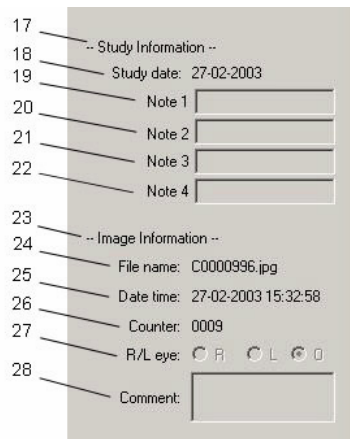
17
-- Study Information --
18
Study date: 27-02-2003
19
Note 1
20
Note 2
21
Note 3
22
Note 4
23
-- Image Information --
24
File name: C0000996.jpg
25
Date time: 27-02-2003 15:32:58
26
Counter: 0009
27
R/L eye: R L 0
28
Comment: